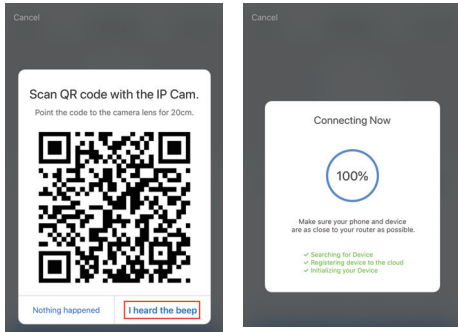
Cancel

Scan QR code with the IP Cam.

Point the code to the camera lens for 20cm.

Nothing happened

I heard the beep

Cancel

Connecting Now

100%

Make sure your phone and device are as close to your router as possible.

✔ Searching for Device
✔ Registering device to the cloud
✔ Initializing your Device